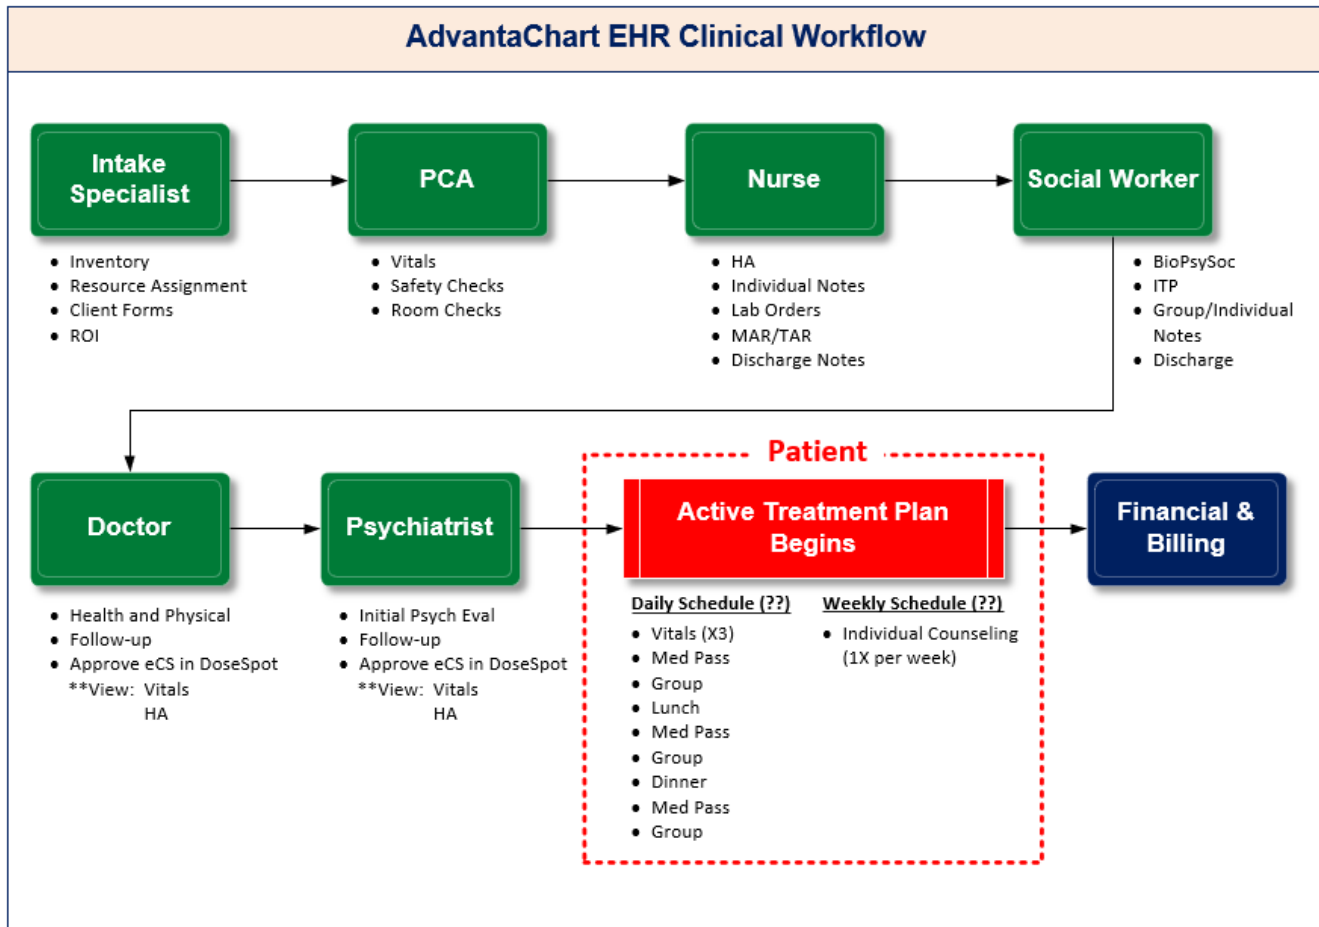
AdvantaChart EHR Clinical Workflow

Intake Specialist

- Inventory
- Resource Assignment
- Client Forms
- ROI

PCA

- Vitals
- Safety Checks
- Room Checks

Nurse

- HA
- Individual Notes
- Lab Orders
- MAR/TAR
- Discharge Notes

Social Worker

- BioPsySoc
- ITP
- Group/Individual Notes
- Discharge

Doctor

- Health and Physical
- Follow-up
- Approve eCS in DoseSpot

**View: Vitals
HA

Psychiatrist

- Initial Psych Eval
- Follow-up
- Approve eCS in DoseSpot

**View: Vitals
HA

Patient

Active Treatment Plan Begins

Daily Schedule (??)

- Vitals (X3)
- Med Pass
- Group
- Lunch
- Med Pass
- Group
- Dinner
- Med Pass
- Group

Weekly Schedule (??)

- Individual Counseling (1X per week)

Financial & Billing